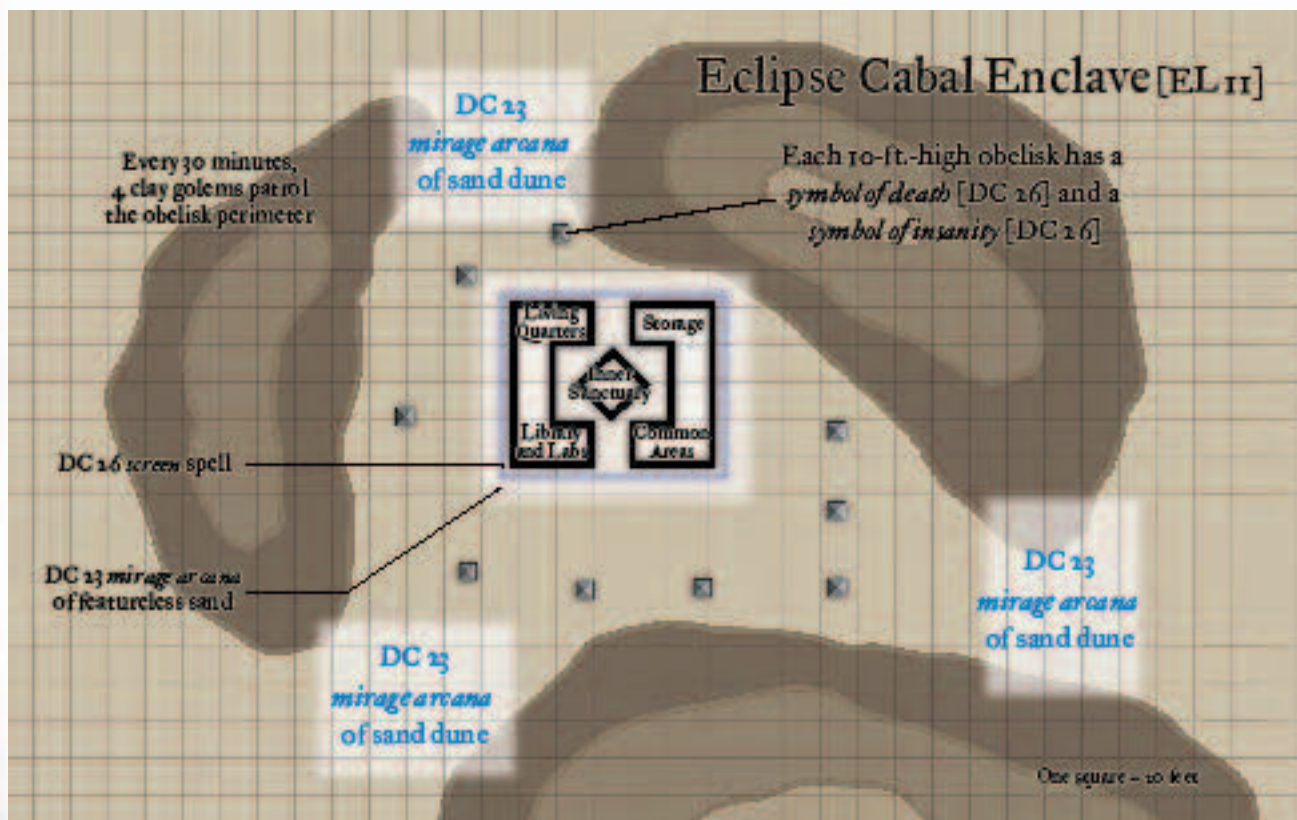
Eclipse Cabal Enclave [EL 11]

DC 23
mirage arcana
of sand dune

Every 30 minutes, 4 clay golems patrol the obelisk perimeter

Each 10-ft.-high obelisk has a symbol of death [DC 26] and a symbol of insanity [DC 26]

Living Quarters

Storage

Inner Sanctum

Library and Labs

Common Areas

DC 26 screen spell

DC 23 mirage arcana of featureless sand

DC 23
mirage arcana
of sand dune

DC 23
mirage arcana
of sand dune

One square = 10 feet